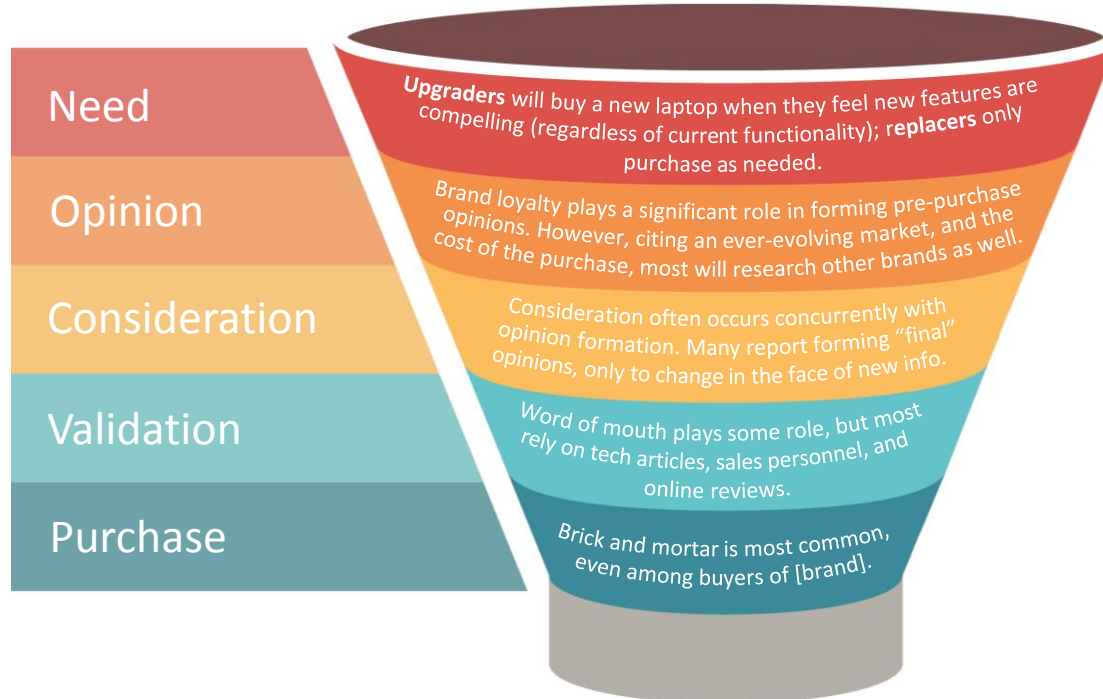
Need

Upgraders will buy a new laptop when they feel new features are compelling (regardless of current functionality); replacers only purchase as needed.

Opinion

Brand loyalty plays a significant role in forming pre-purchase opinions. However, citing an ever-evolving market, and the cost of the purchase, most will research other brands as well.

Consideration

Consideration often occurs concurrently with opinion formation. Many report forming "final" opinions, only to change in the face of new info.

Validation

Word of mouth plays some role, but most rely on tech articles, sales personnel, and online reviews.

Purchase

Brick and mortar is most common, even among buyers of [brand].